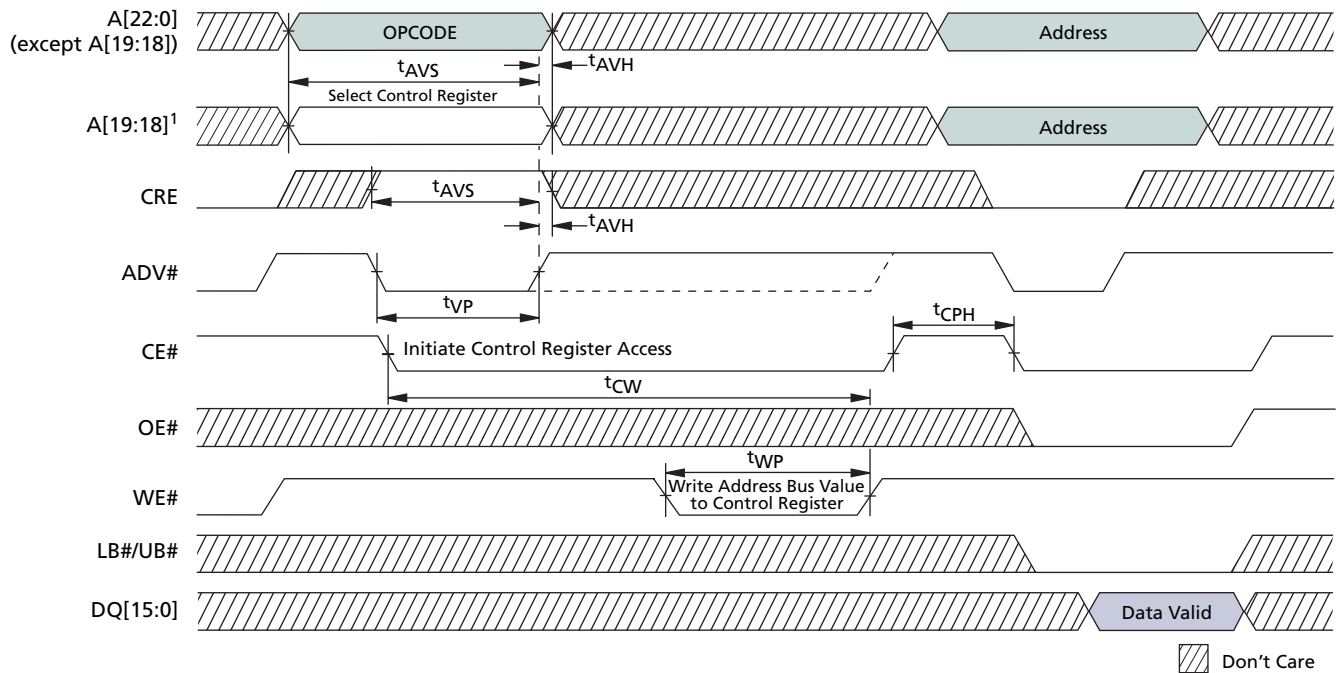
A[22:0] (except A[19:18])

OPCODE

Address

$t_{AVS}$

$t_{AVH}$

Select Control Register

A[19:18]$^1$

Address

CRE

$t_{AVS}$

$t_{AVH}$

ADV#

$t_{VP}$

$t_{CPH}$

CE#

Initiate Control Register Access

$t_{CW}$

OE#

$t_{WP}$

WE#

Write Address Bus Value to Control Register

LB#/UB#

DQ[15:0]

Data Valid

Don't Care